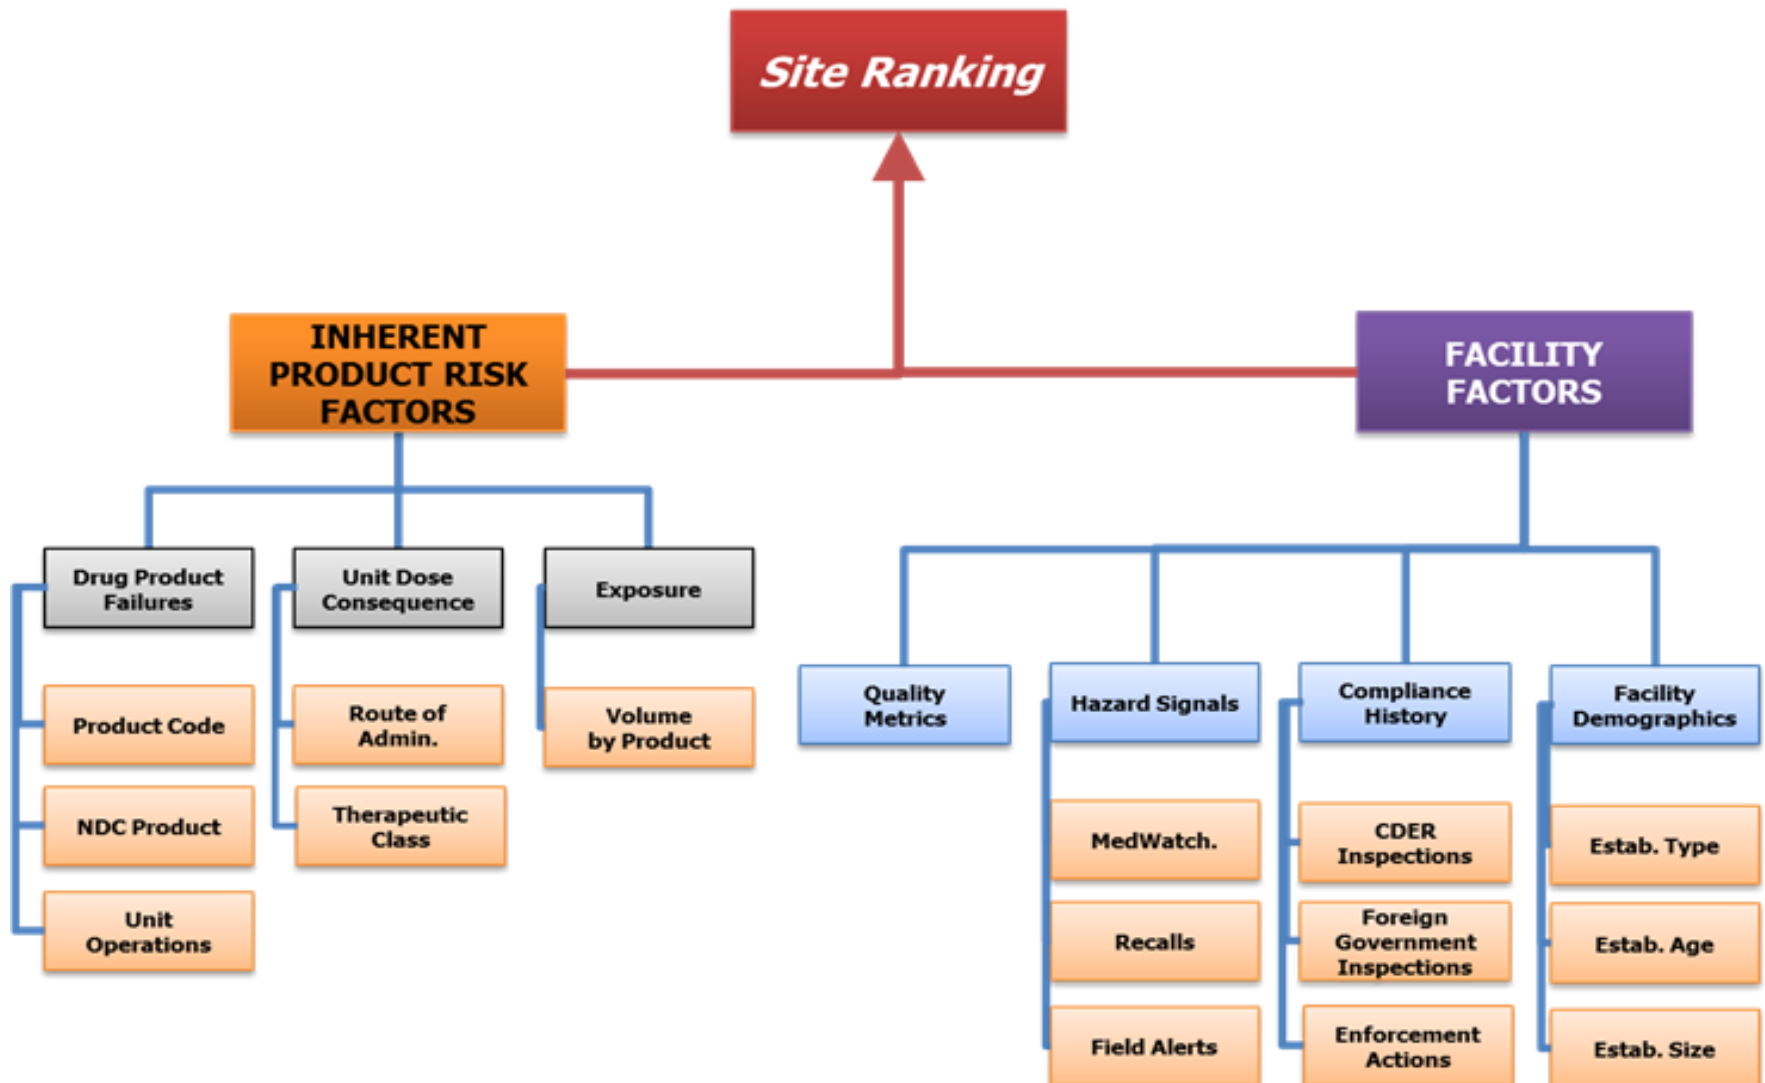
Site Ranking

INHERENT PRODUCT RISK FACTORS

FACILITY FACTORS

Drug Product Failures

Unit Dose Consequence

Exposure

Product Code

NDC Product

Unit Operations

Route of Admin.

Therapeutic Class

Volume by Product

Quality Metrics

Hazard Signals

Compliance History

Facility Demographics

MedWatch.

Recalls

Field Alerts

CDER Inspections

Foreign Government Inspections

Enforcement Actions

Estab. Type

Estab. Age

Estab. Size